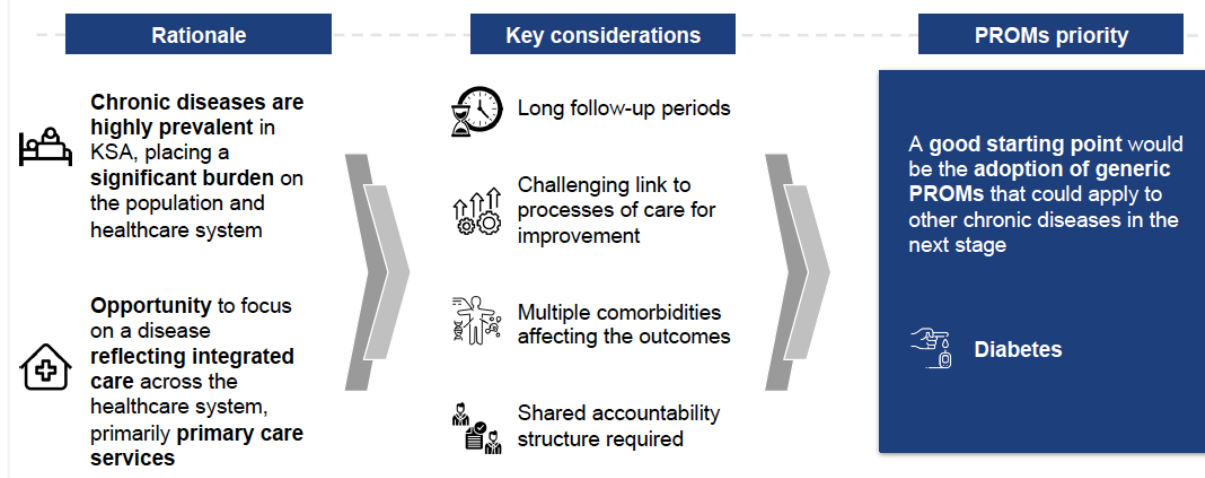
Rationale

Key considerations

PROMs priority

Chronic diseases are highly prevalent in KSA, placing a significant burden on the population and healthcare system

Opportunity to focus on a disease reflecting integrated care across the healthcare system, primarily primary care services

Long follow-up periods

Challenging link to processes of care for improvement

Multiple comorbidities affecting the outcomes

Shared accountability structure required

A good starting point would be the adoption of generic PROMs that could apply to other chronic diseases in the next stage

Diabetes